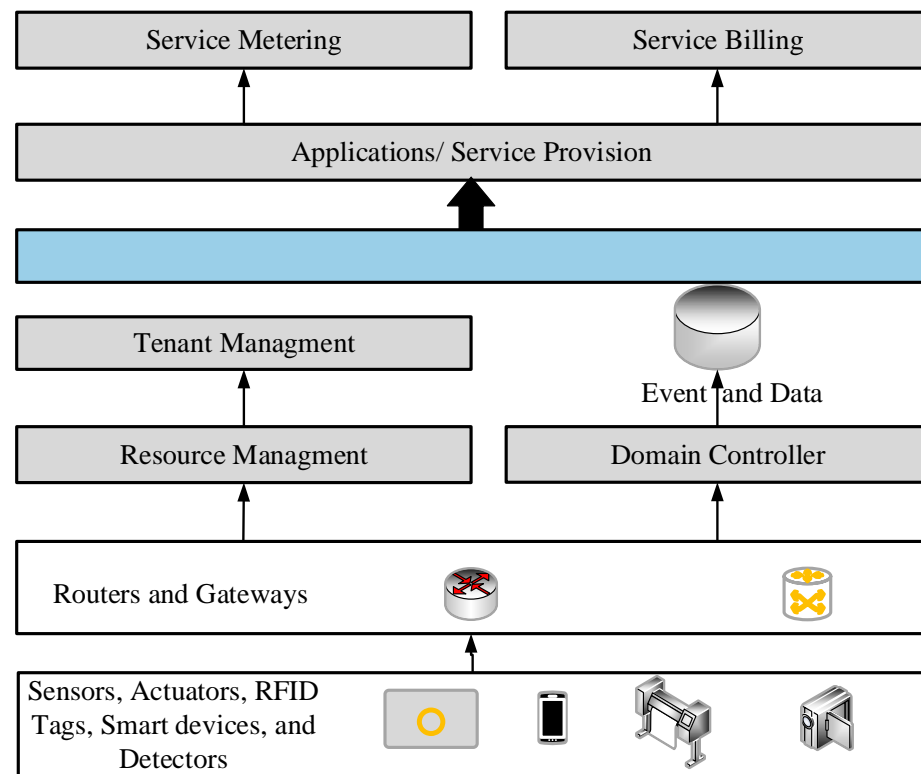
Service Metering

Service Billing

Applications/ Service Provision

Tenant Managment

Event and Data

Resource Managment

Domain Controller

Routers and Gateways

Sensors, Actuators, RFID Tags, Smart devices, and Detectors